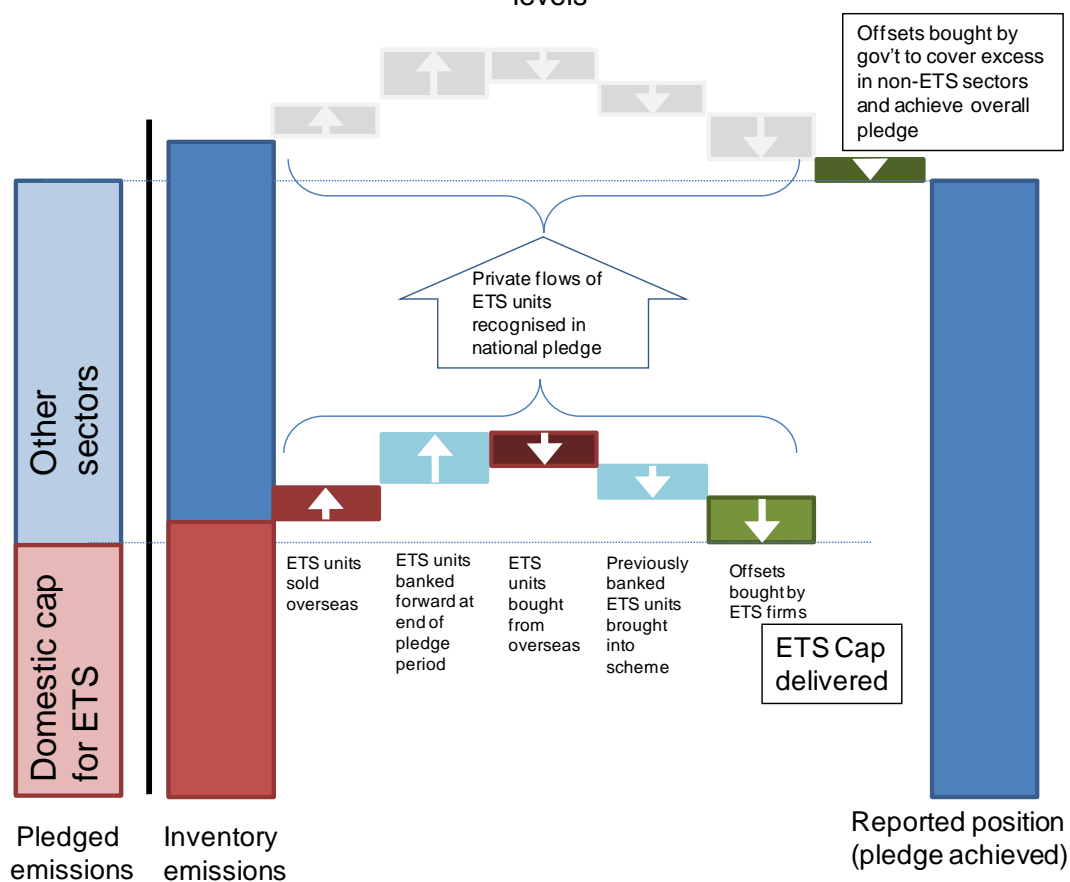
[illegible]

Offsets bought by gov't to cover excess in non-ETS sectors and achieve overall pledge

Other sectors

Domestic cap for ETS

Private flows of ETS units recognised in national pledge

ETS units sold overseas

ETS units banked forward at end of pledge period

ETS units bought from overseas

Previously banked ETS units brought into scheme

Offsets bought by ETS firms

ETS Cap delivered

Pledged emissions

Inventory emissions

Reported position (pledge achieved)